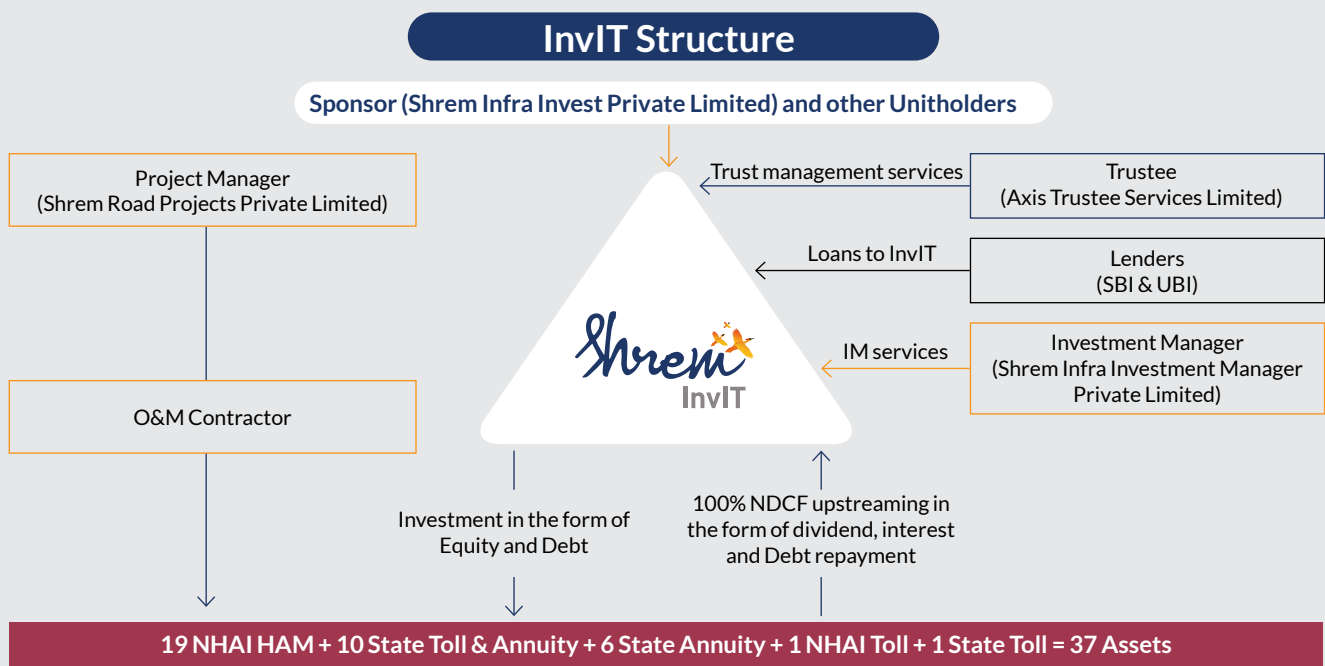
InvIT Structure

Sponsor (Shrem Infra Invest Private Limited) and other Unitholders

Project Manager
(Shrem Road Projects Private Limited)

Trust management services

Trustee
(Axis Trustee Services Limited)

Loans to InvIT

Lenders
(SBI & UBI)

Shrem
InvIT

IM services

Investment Manager
(Shrem Infra Investment Manager Private Limited)

O&M Contractor

Investment in the form of Equity and Debt

100% NDCF upstreaming in the form of dividend, interest and Debt repayment

19 NHAI HAM + 10 State Toll & Annuity + 6 State Annuity + 1 NHAI Toll + 1 State Toll = 37 Assets